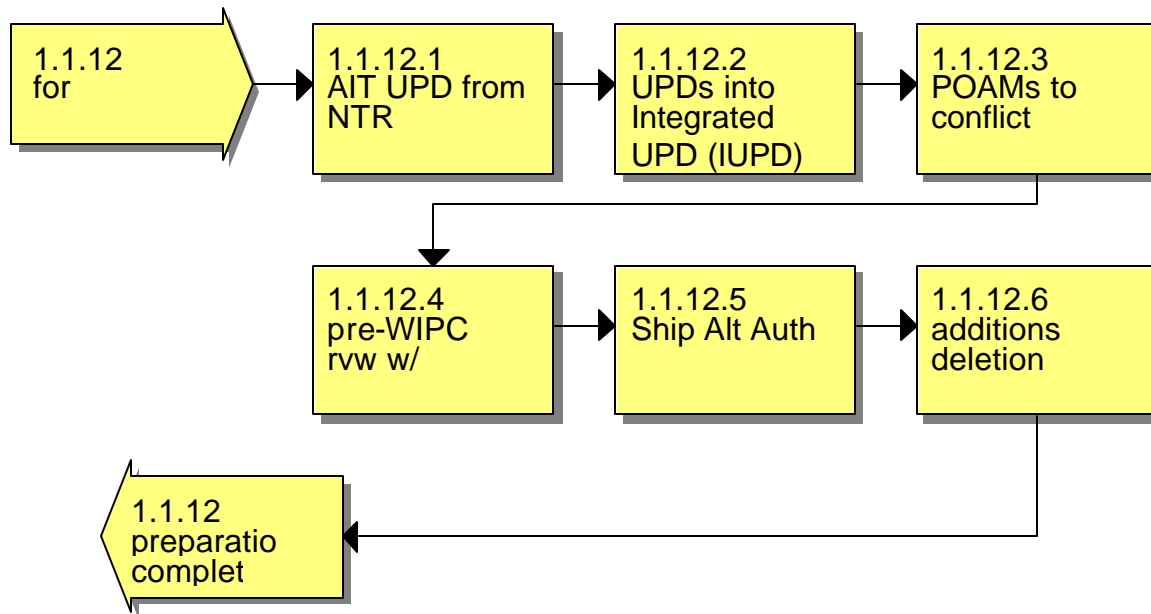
1.1.12
for

1.1.12.1
AIT UPD from
NTR

1.1.12.2
UPDs into
Integrated
UPD (IUPD)

1.1.12.3
POAMs to
conflict

1.1.12.4
pre-WIPC
rvw w/

1.1.12.5
Ship Alt Auth

1.1.12.6
additions
deletion

1.1.12
preparatio
complet